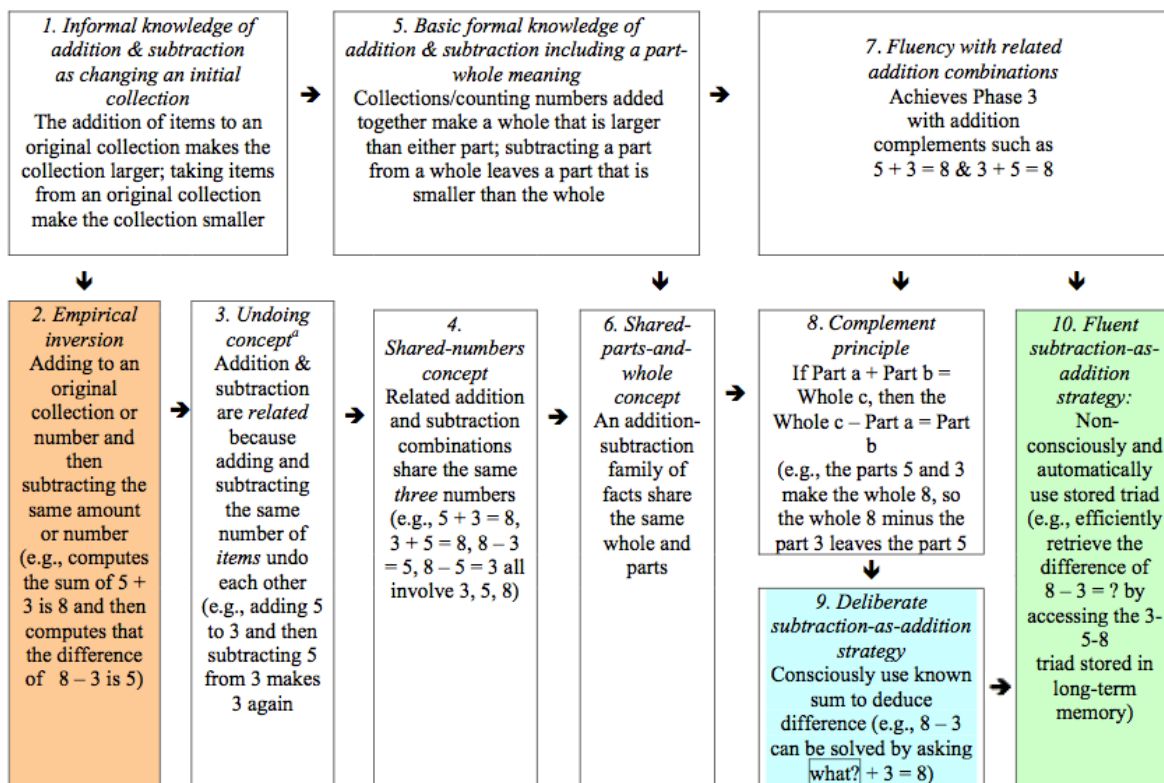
1. Informal knowledge of addition & subtraction as changing an initial collection
The addition of items to an original collection makes the collection larger; taking items from an original collection make the collection smaller

➔

5. Basic formal knowledge of addition & subtraction including a part-whole meaning
Collections/counting numbers added together make a whole that is larger than either part; subtracting a part from a whole leaves a part that is smaller than the whole

➔

7. Fluency with related addition combinations
Achieves Phase 3 with addition complements such as $5 + 3 = 8$ & $3 + 5 = 8$

2. Empirical inversion
Adding to an original collection or number and then subtracting the same amount or number (e.g., computes the sum of $5 + 3$ is 8 and then computes that the difference of $8 – 3$ is 5)

➔

3. Undoing concept$^a$
Addition & subtraction are related because adding and subtracting the same number of items undo each other (e.g., adding 5 to 3 and then subtracting 5 from 3 makes 3 again

➔

4. Shared-numbers concept
Related addition and subtraction combinations share the same three numbers (e.g., $5 + 3 = 8$, $3 + 5 = 8$, $8 – 3 = 5$, $8 – 5 = 3$ all involve 3, 5, 8)

➔

6. Shared-parts-and-whole concept
An addition-subtraction family of facts share the same whole and parts

➔

8. Complement principle
If Part a + Part b = Whole c, then the Whole c – Part a = Part b
(e.g., the parts 5 and 3 make the whole 8, so the whole 8 minus the part 3 leaves the part 5

9. Deliberate subtraction-as-addition strategy
Consciously use known sum to deduce difference (e.g., $8 – 3$ can be solved by asking what? + 3 = 8)

➔

10. Fluent subtraction-as-addition strategy:
Non-consciously and automatically use stored triad (e.g., efficiently retrieve the difference of $8 – 3 = ?$ by accessing the 3-5-8 triad stored in long-term memory)